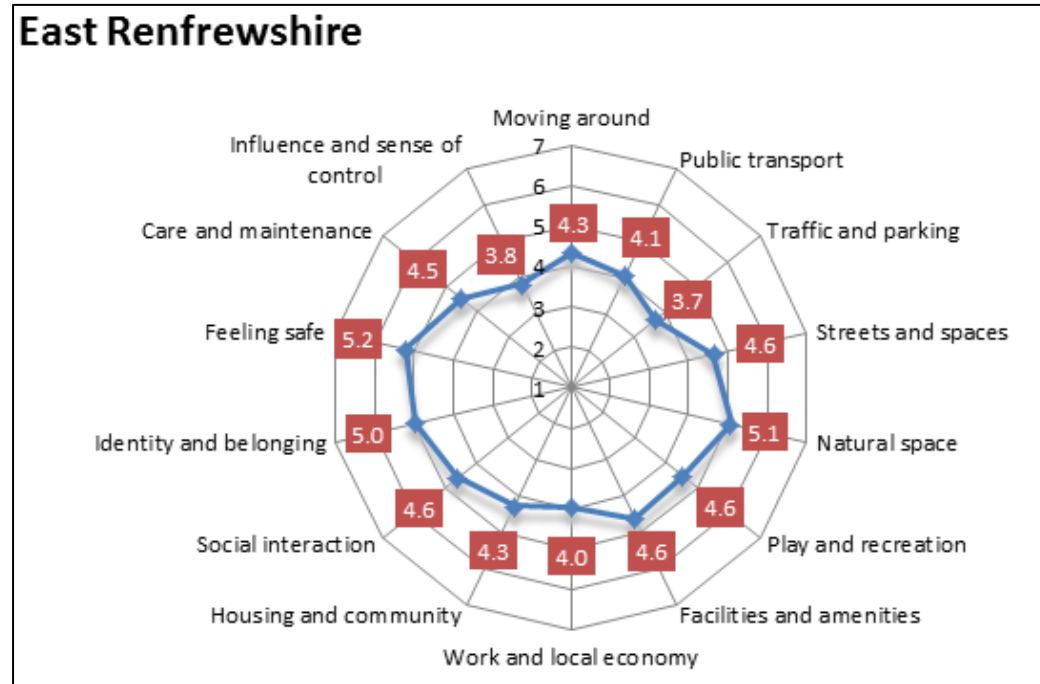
East Renfrewshire

Moving around
Public transport
Traffic and parking
Streets and spaces
Natural space
Play and recreation
Facilities and amenities
Work and local economy
Housing and community
Social interaction
Identity and belonging
Feeling safe
Care and maintenance
Influence and sense of control

7
6
5
4
3
2
1

4.3
4.1
3.7
4.6
5.1
4.6
4.6
4.0
4.3
4.6
5.0
5.2
4.5
3.8